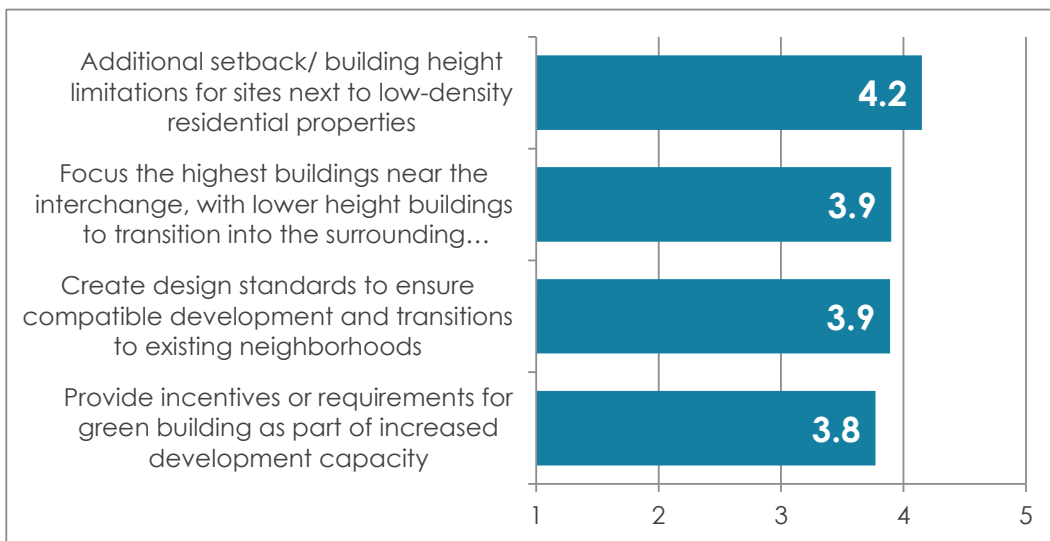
Additional setback/ building height limitations for sites next to low-density residential properties

4.2

Focus the highest buildings near the interchange, with lower height buildings to transition into the surrounding…

3.9

Create design standards to ensure compatible development and transitions to existing neighborhoods

3.9

Provide incentives or requirements for green building as part of increased development capacity

3.8

1
2
3
4
5